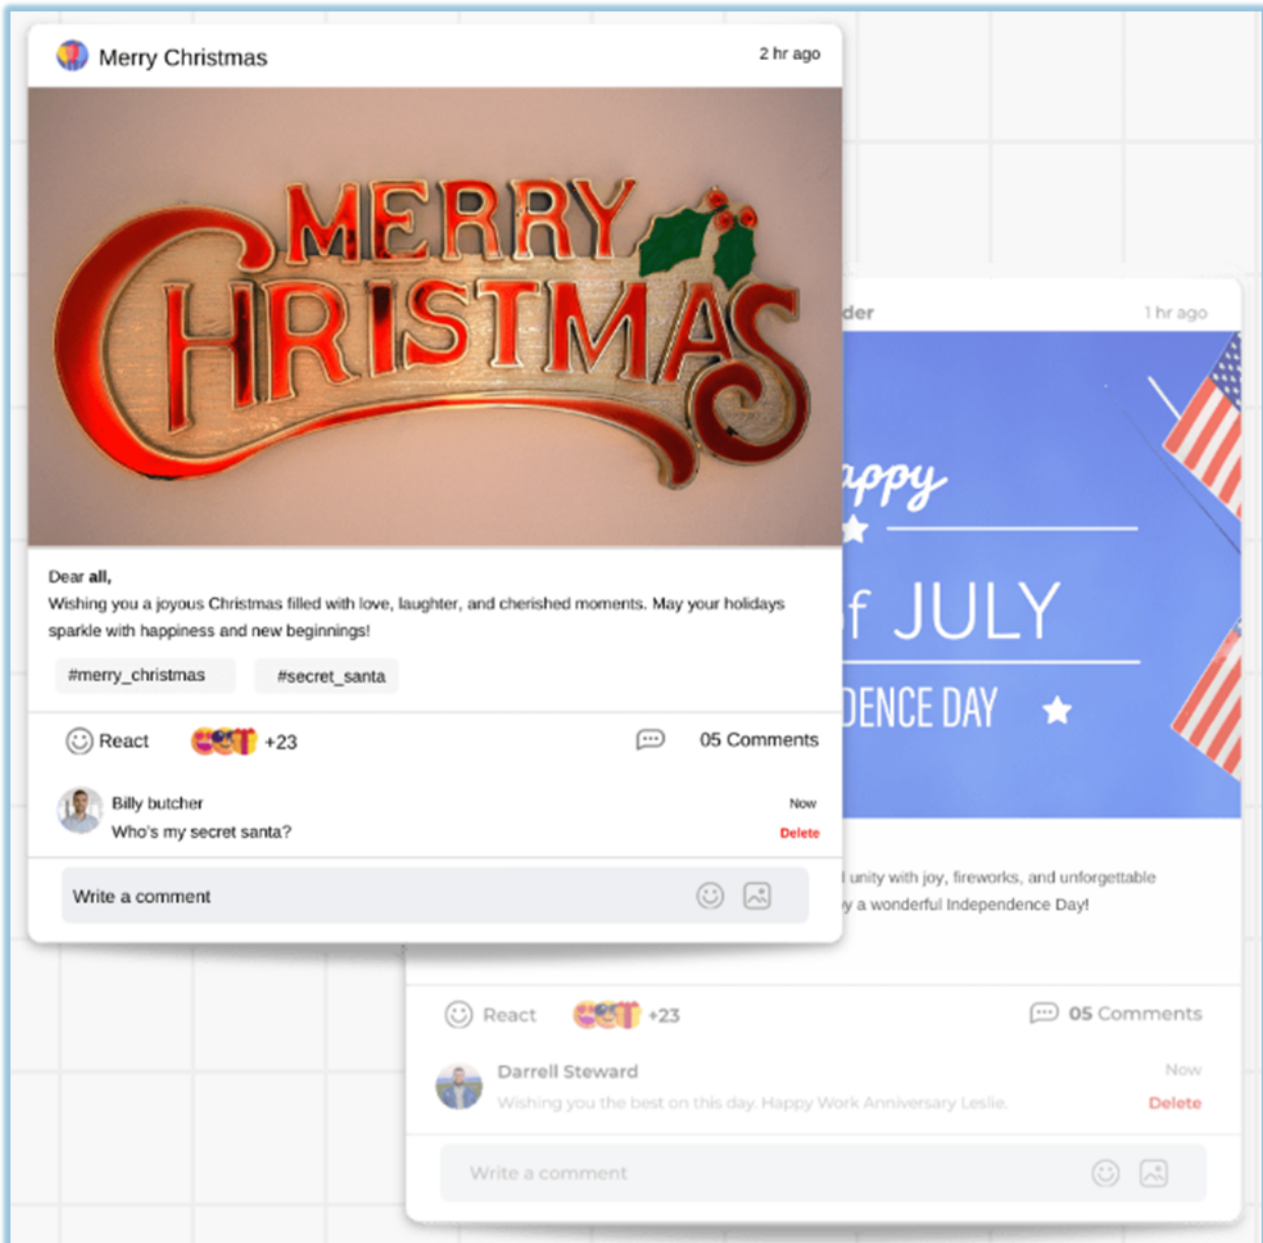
Merry Christmas

2 hr ago

MERRY CHRISTMAS

Dear all,
Wishing you a joyous Christmas filled with love, laughter, and cherished moments. May your holidays sparkle with happiness and new beginnings!

#merry_christmas

#secret_santa

React

+23

05 Comments

Billy butcher

Now

Who's my secret santa?

Delete

Write a comment

der

1 hr ago

appy

f JULY

DENCE DAY

unity with joy, fireworks, and unforgettable

y a wonderful Independence Day!

React

+23

05 Comments

Darrell Steward

Now

Wishing you the best on this day. Happy Work Anniversary Leslie.

Delete

Write a comment